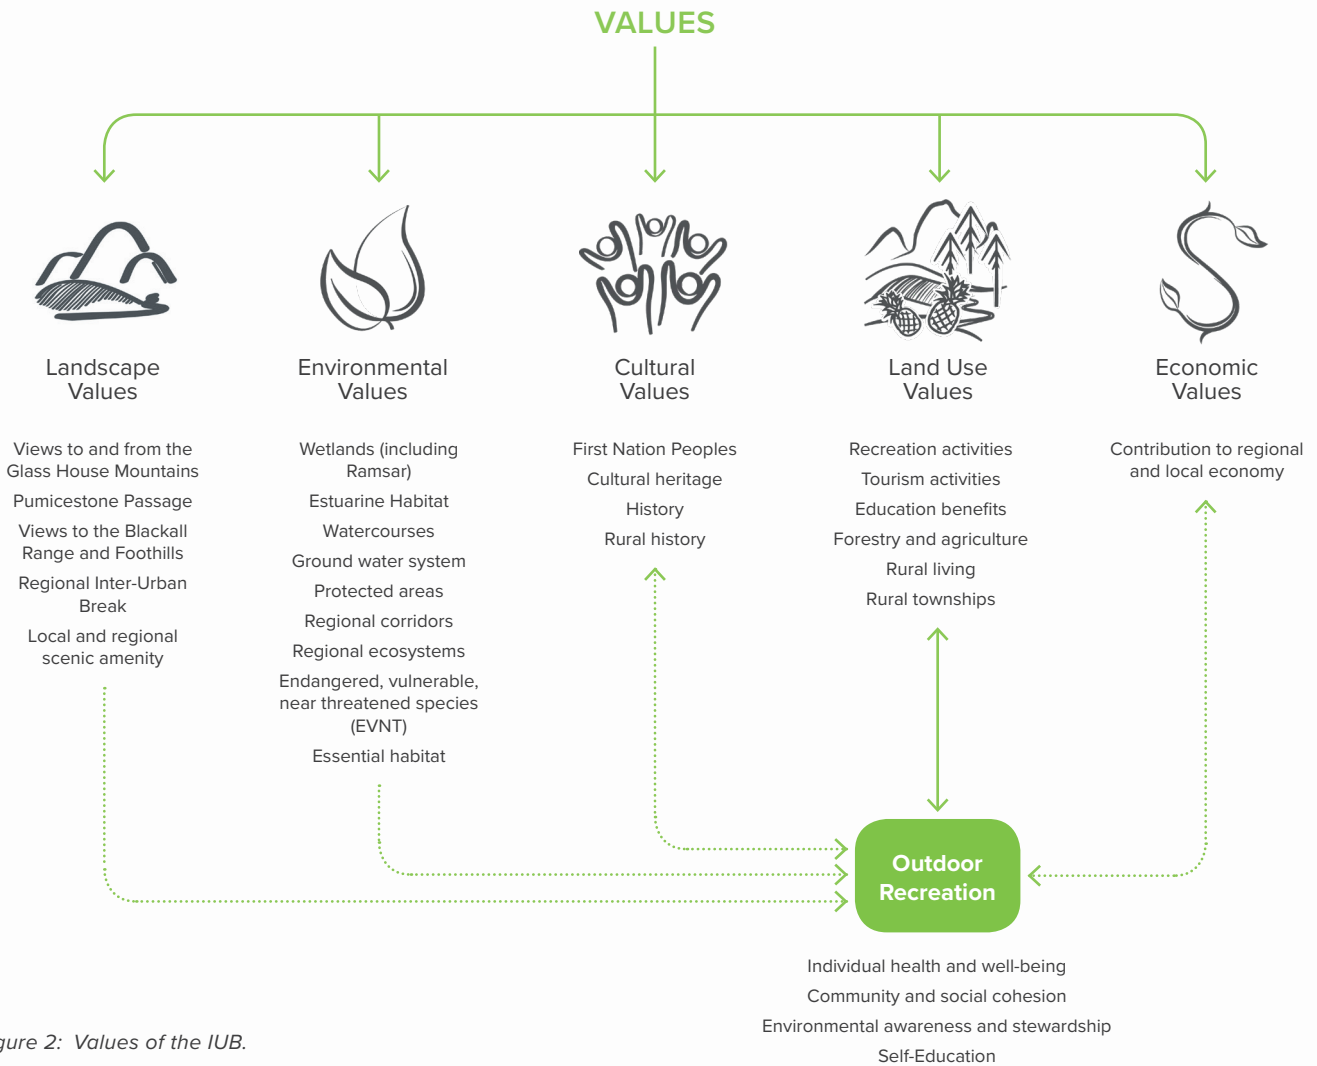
VALUES

Landscape Values

Views to and from the Glass House Mountains

Pumicestone Passage

Views to the Blackall Range and Foothills

Regional Inter-Urban Break

Local and regional scenic amenity

Environmental Values

Wetlands (including Ramsar)

Estuarine Habitat

Watercourses

Ground water system

Protected areas

Regional corridors

Regional ecosystems

Endangered, vulnerable, near threatened species (EVNT)

Essential habitat

Cultural Values

First Nation Peoples

Cultural heritage

History

Rural history

Land Use Values

Recreation activities

Tourism activities

Education benefits

Forestry and agriculture

Rural living

Rural townships

Economic Values

Contribution to regional and local economy

Outdoor Recreation

Individual health and well-being

Community and social cohesion

Environmental awareness and stewardship

Self-Education

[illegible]gure 2: Values of the IUB.